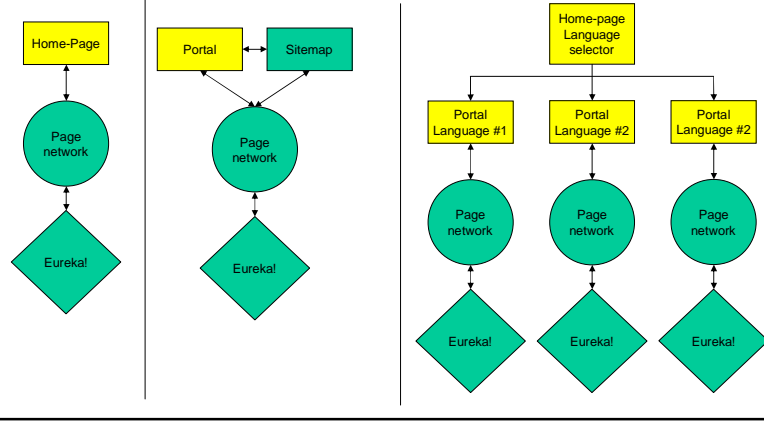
Home-Page

Page network

Eureka!

Portal

Sitemap

Page network

Eureka!

Home-page Language selector

Portal Language #1

Portal Language #2

Portal Language #2

Page network

Page network

Page network

Eureka!

Eureka!

Eureka!